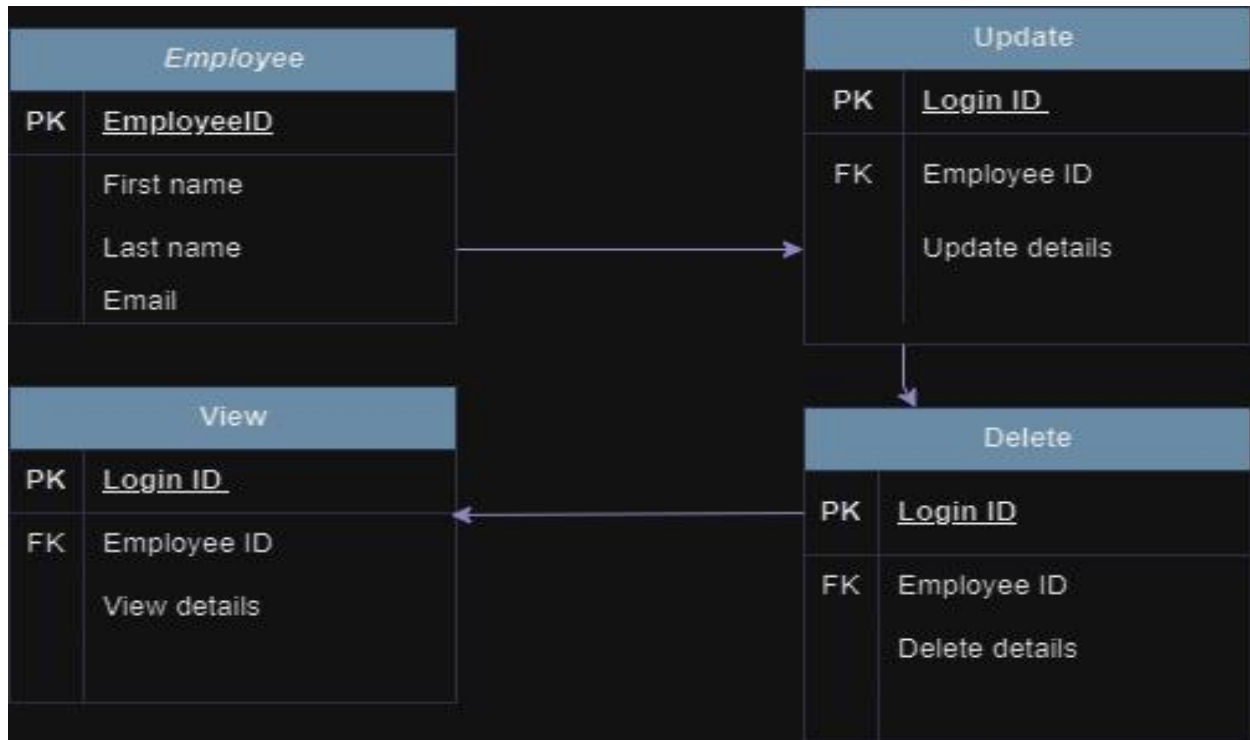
Employee

| PK | EmployeeID |
|---|---|
| | First name<br>Last name<br>Email |

Update

| PK | Login ID |
|---|---|
| FK | Employee ID<br>Update details |

View

| PK | Login ID |
|---|---|
| FK | Employee ID<br>View details |

Delete

| PK | Login ID |
|---|---|
| FK | Employee ID<br>Delete details |